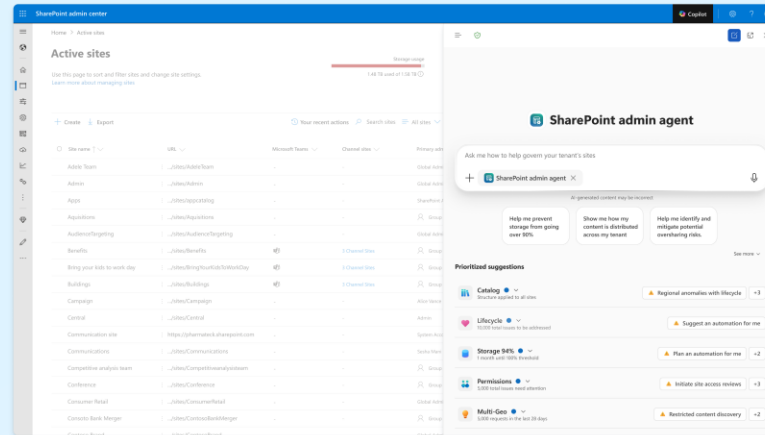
SharePoint admin center

Copilot

Home > Active sites

Active sites

Use this page to sort and filter sites and change site settings.
Learn more about managing sites

Storage usage
1.48 TB used of 1.58 TB

+ Create  Export

Your recent actions  Search sites  All sites

| Site name | URL | Microsoft Teams | Channel sites | Primary admin |
|---|---|---|---|---|
| Adele Team | .../sites/AdeleTeam | - | - | Global Admin |
| Admin | .../sites/Admin | - | - | Global Admin |
| Apps | .../sites/appcatalog | - | - | SharePoint |
| Aquisitions | .../sites/Aquisitions | - | - | Group |
| AudienceTargeting | .../sites/AudienceTargeting | - | - | Global Admin |
| Benefits | .../sites/Benefits | | 1 Channel Sites | Group |
| Bring your kids to work day | .../sites/BringYourKidsToWorkDay | | - | Group |
| Buildings | .../sites/Buildings | | 1 Channel Sites | Group |
| Campaign | .../sites/Campaign | - | - | Alice Ioana |
| Central | .../sites/Central | - | - | Admin |
| Communication site | https://pharmastock.sharepoint.com | - | - | System Acc |
| Communications | .../sites/Communications | - | - | Sasha Marz |
| Competitive analysis team | .../sites/Competitiveanalysisteam | - | - | Group |
| Conference | .../sites/Conference | - | - | Group |
| Consumer Retail | .../sites/ConsumerRetail | - | - | Global Admin |
| Contoso Bank Merger | .../sites/ContosoBankMerger | - | - | Group |

SharePoint admin agent

Ask me how to help govern your tenant's sites

+ SharePoint admin agent ×

AI-generated content may be incorrect

Help me prevent storage from going over 90%

Show me how my content is distributed across my tenant

Help me identify and mitigate potential oversharing risks.

See more

Prioritized suggestions

Catalog
Structure applied to all sites
Regional anomalies with lifecycle +3

Lifecycle
10,000 total issues to be addressed
Suggest an automation for me

Storage 94%
1 month until 100% threshold
Plan an automation for me +2

Permissions
5,000 total issues need attention
Initiate site access reviews +2

Multi-Geo
5,000 requests in the last 28 days
Restricted content discovery +2